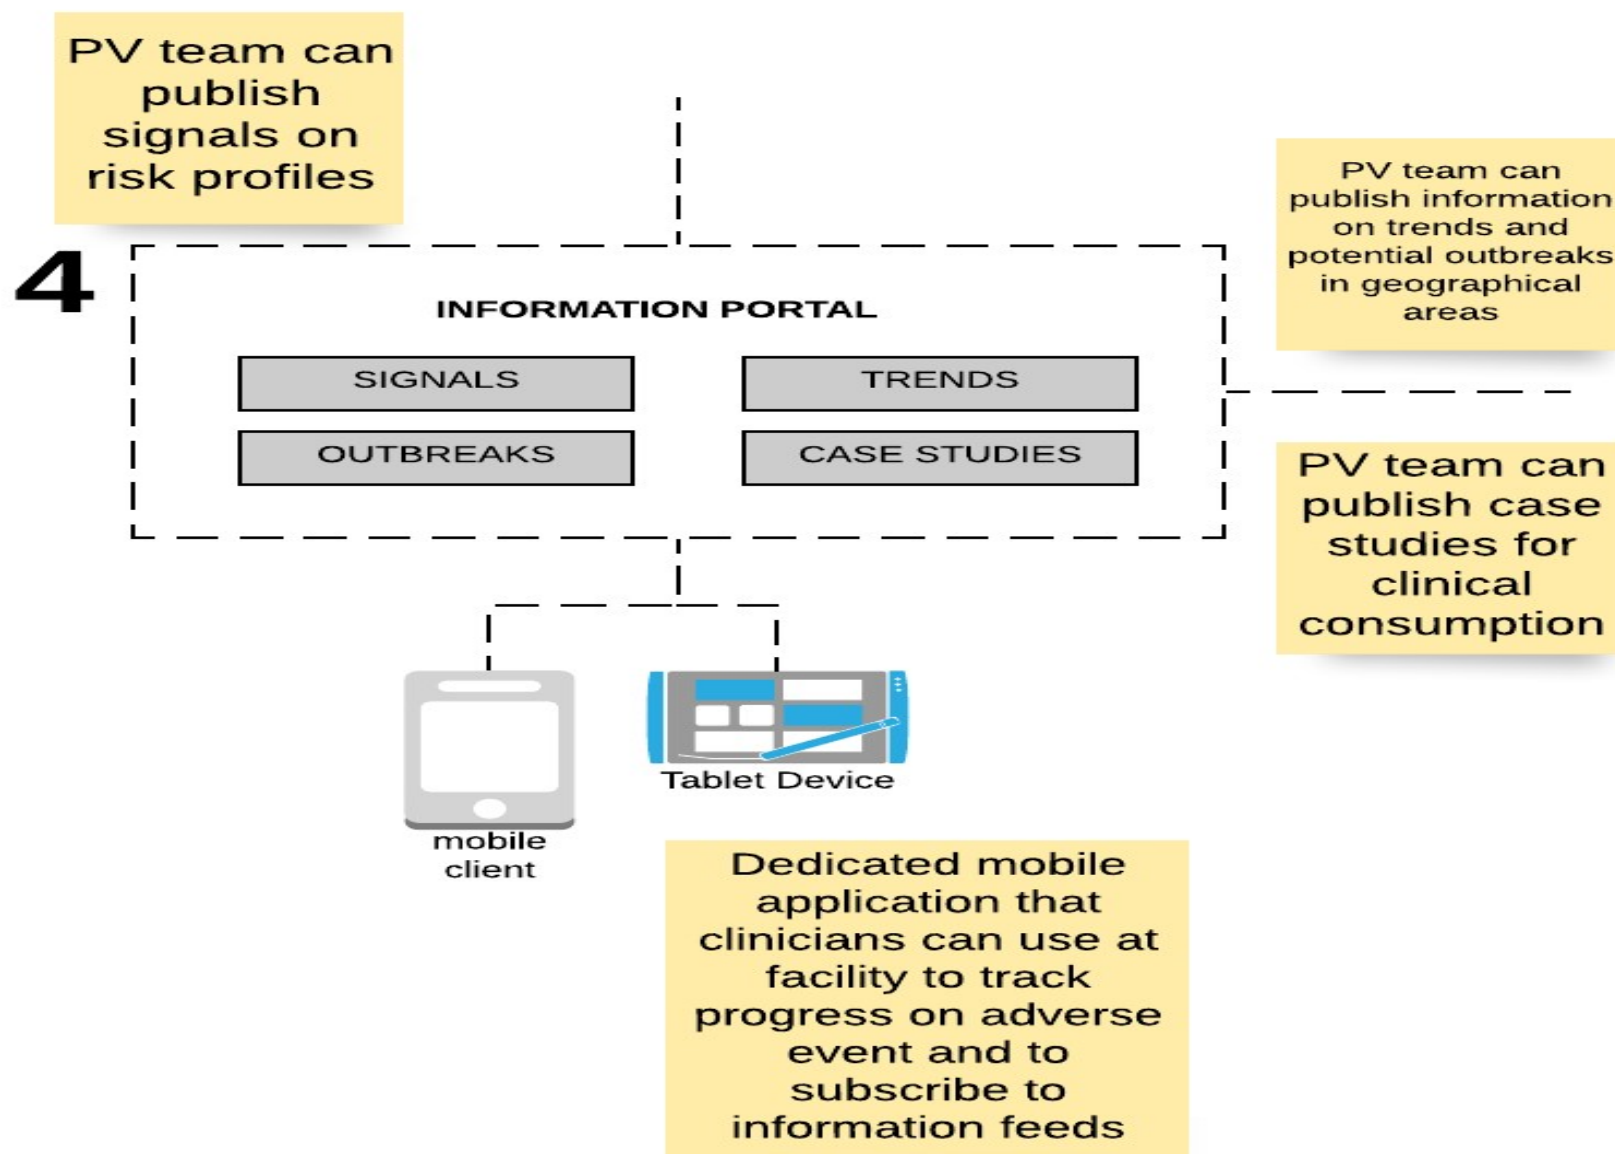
PV team can publish signals on risk profiles

4

INFORMATION PORTAL

SIGNALS

TRENDS

OUTBREAKS

CASE STUDIES

PV team can publish information on trends and potential outbreaks in geographical areas

PV team can publish case studies for clinical consumption

mobile client

Tablet Device

Dedicated mobile application that clinicians can use at facility to track progress on adverse event and to subscribe to information feeds